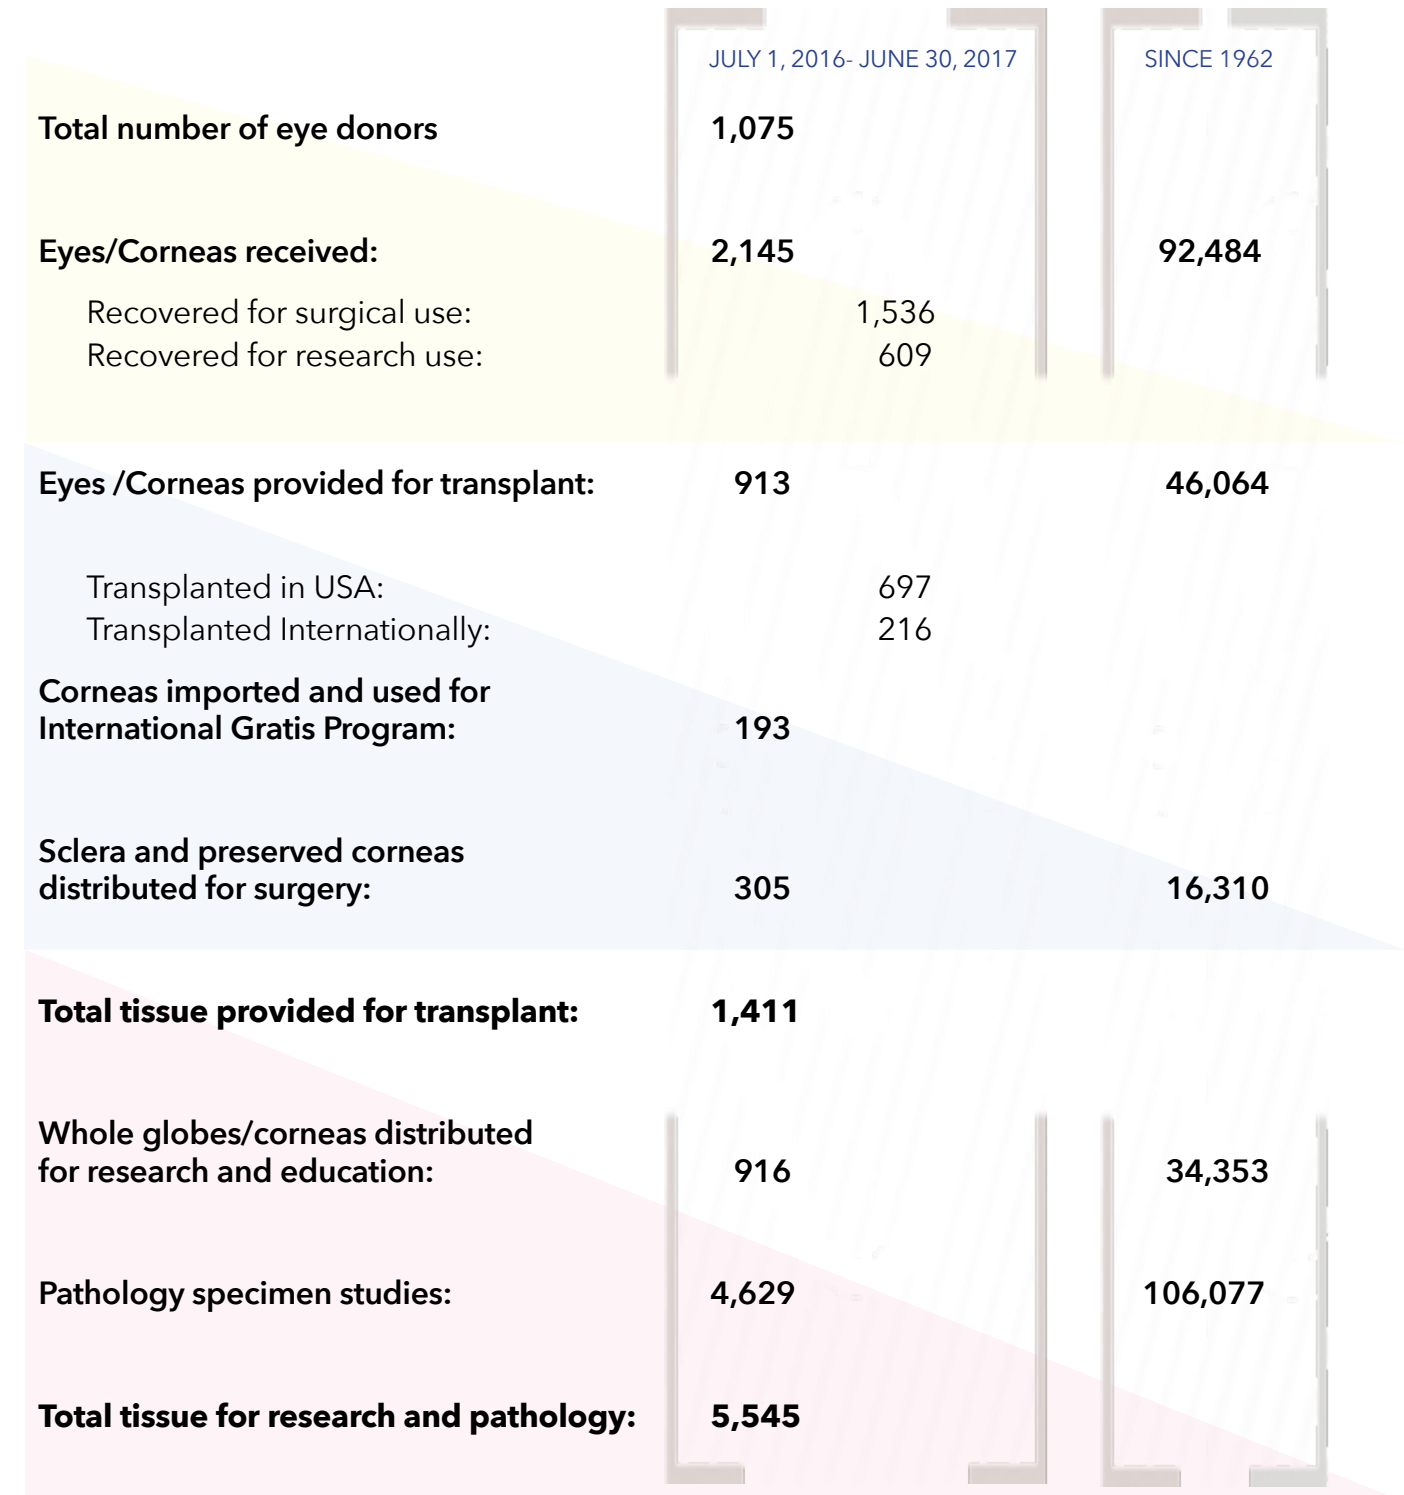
| | JULY 1, 2016- JUNE 30, 2017 | | SINCE 1962 |
|---|---|---|---|
| **Total number of eye donors** | **1,075** | | |
| **Eyes/Corneas received:** | **2,145** | | **92,484** |
| Recovered for surgical use: | | 1,536 | |
| Recovered for research use: | | 609 | |
| **Eyes /Corneas provided for transplant:** | **913** | | **46,064** |
| Transplanted in USA: | | 697 | |
| Transplanted Internationally: | | 216 | |
| **Corneas imported and used for International Gratis Program:** | **193** | | |
| **Sclera and preserved corneas distributed for surgery:** | **305** | | **16,310** |
| **Total tissue provided for transplant:** | **1,411** | | |
| **Whole globes/corneas distributed for research and education:** | **916** | | **34,353** |
| **Pathology specimen studies:** | **4,629** | | **106,077** |
| **Total tissue for research and pathology:** | **5,545** | | |